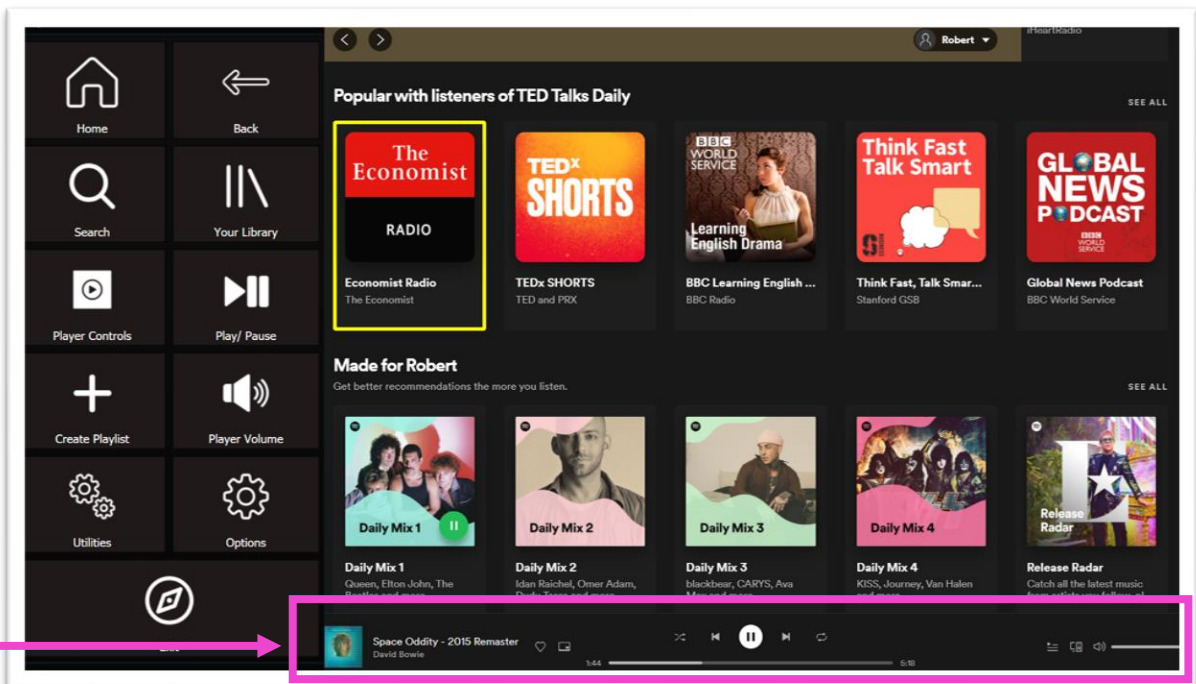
Home

Back

Search

Your Library

Player Controls

Play/ Pause

Create Playlist

Player Volume

Utilities

Options

Exit

Robert

iHeartRadio

Popular with listeners of TED Talks Daily

SEE ALL

The Economist RADIO

Economist Radio
The Economist

TEDx SHORTS

TEDx SHORTS
TED and PRX

BBC WORLD SERVICE Learning English Drama

BBC Learning English ...
BBC Radio

Think Fast Talk Smart

Think Fast, Talk Smar...
Stanford GSB

GLOBAL NEWS PODCAST BBC WORLD SERVICE

Global News Podcast
BBC World Service

Made for Robert

Get better recommendations the more you listen.

SEE ALL

Daily Mix 1

Daily Mix 1
Queen, Elton John, The Beatles and more

Daily Mix 2

Daily Mix 2
Idan Raichel, Omer Adam, Dudu Tassa and more

Daily Mix 3

Daily Mix 3
blackbear, CARYS, Ava Max and more

Daily Mix 4

Daily Mix 4
KISS, Journey, Van Halen and more

Release Radar

Release Radar
Catch all the latest music from artists you follow, pl...

Space Oddity - 2015 Remaster
David Bowie

1:44

5:18